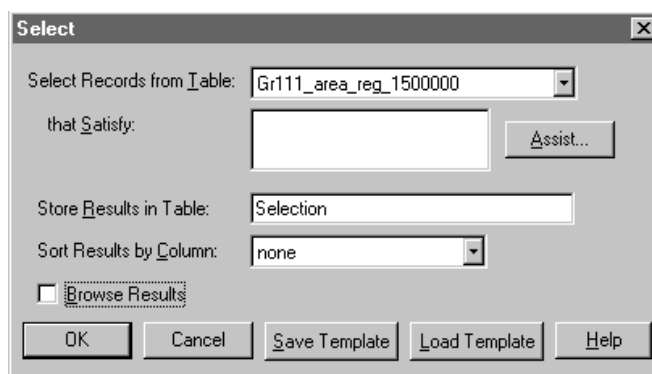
Select

Select Records from Table: Gr111_area_reg_1500000

that Satisfy:

Assist...

Store Results in Table: Selection

Sort Results by Column: none

Browse Results

OK Cancel Save Template Load Template Help